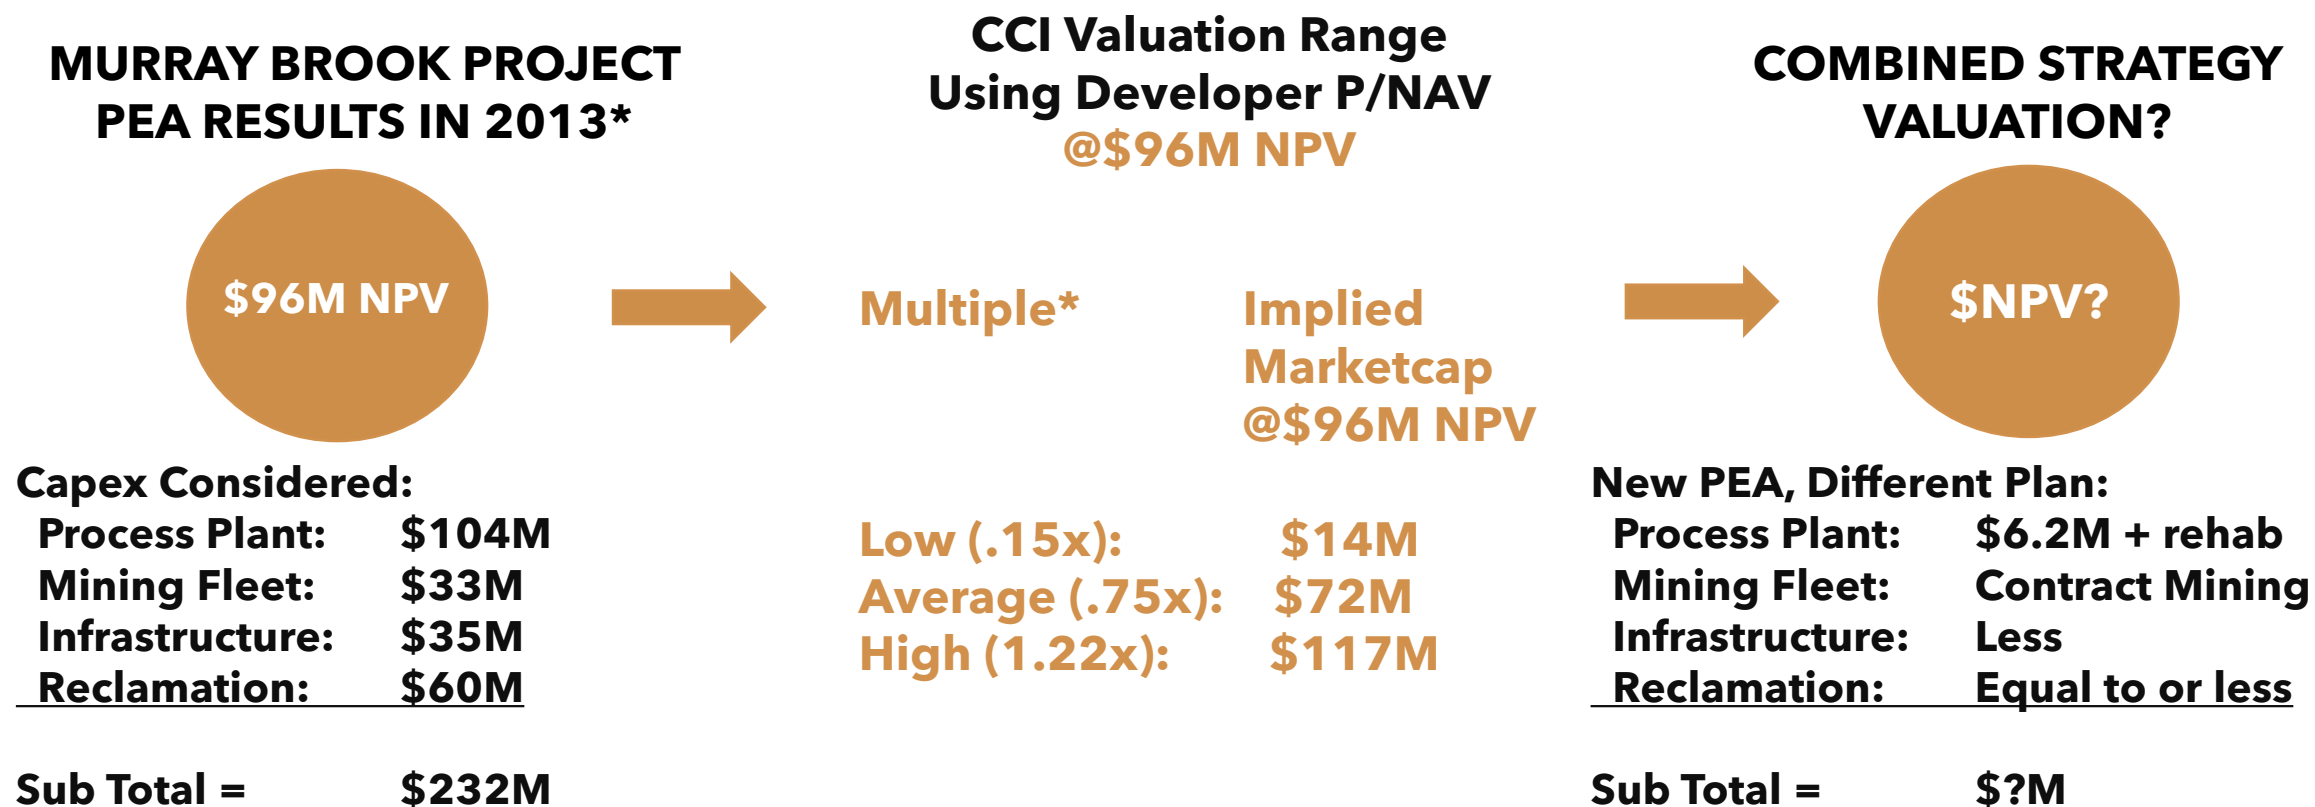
MURRAY BROOK PROJECT PEA RESULTS IN 2013*

$96M NPV

Capex Considered:

| | |
|---|---|
| Process Plant: | $104M |
| Mining Fleet: | $33M |
| Infrastructure: | $35M |
| Reclamation: | $60M |

Sub Total = $232M

CCI Valuation Range Using Developer P/NAV @$96M NPV

Multiple*

Implied Marketcap @$96M NPV

| | |
|---|---|
| Low (.15x): | $14M |
| Average (.75x): | $72M |
| High (1.22x): | $117M |

COMBINED STRATEGY VALUATION?

$NPV?

New PEA, Different Plan:

| | |
|---|---|
| Process Plant: | $6.2M + rehab |
| Mining Fleet: | Contract Mining |
| Infrastructure: | Less |
| Reclamation: | Equal to or less |

Sub Total = $?M